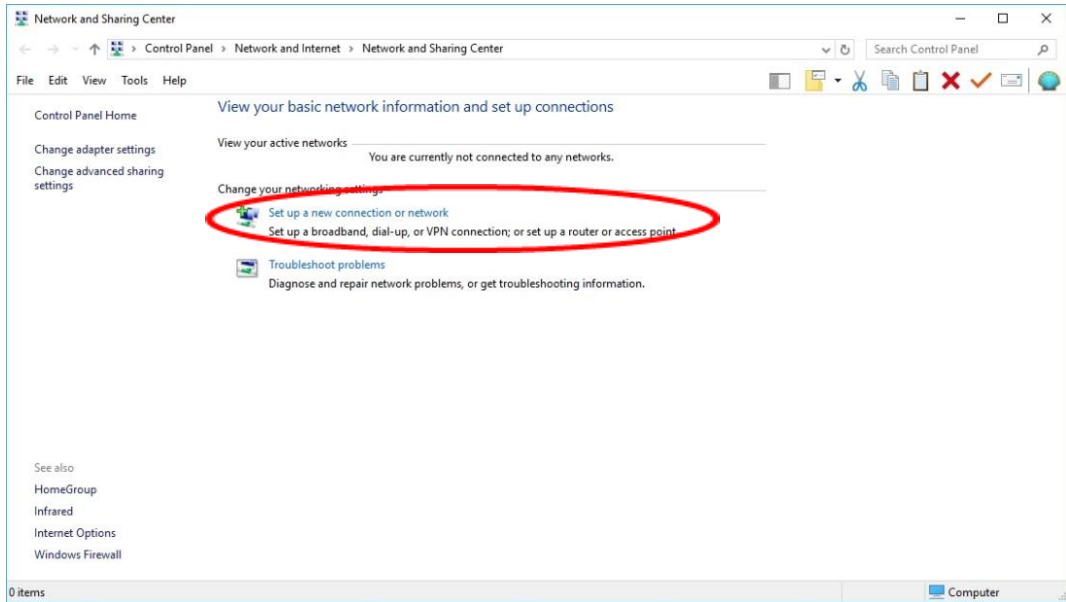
Network and Sharing Center

Control Panel > Network and Internet > Network and Sharing Center

Search Control Panel

File Edit View Tools Help

Control Panel Home

Change adapter settings

Change advanced sharing settings

View your basic network information and set up connections

View your active networks

You are currently not connected to any networks.

Change your networking settings

Set up a new connection or network

Set up a broadband, dial-up, or VPN connection; or set up a router or access point.

Troubleshoot problems

Diagnose and repair network problems, or get troubleshooting information.

See also

HomeGroup

Infrared

Internet Options

Windows Firewall

0 items

Computer